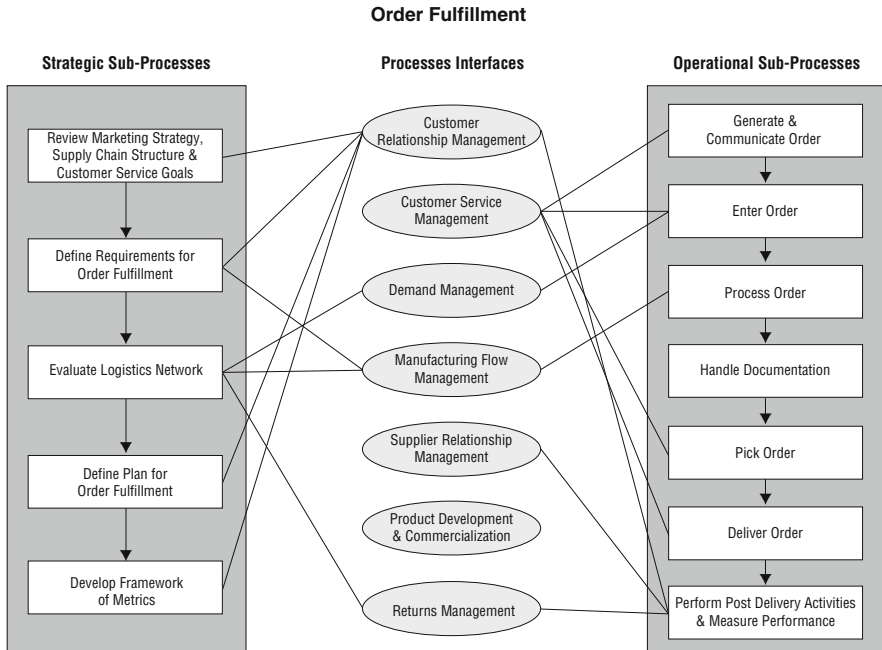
Order Fulfillment

Strategic Sub-Processes

Review Marketing Strategy, Supply Chain Structure & Customer Service Goals

Define Requirements for Order Fulfillment

Evaluate Logistics Network

Define Plan for Order Fulfillment

Develop Framework of Metrics

Processes Interfaces

Customer Relationship Management

Customer Service Management

Demand Management

Manufacturing Flow Management

Supplier Relationship Management

Product Development & Commercialization

Returns Management

Operational Sub-Processes

Generate & Communicate Order

Enter Order

Process Order

Handle Documentation

Pick Order

Deliver Order

Perform Post Delivery Activities & Measure Performance